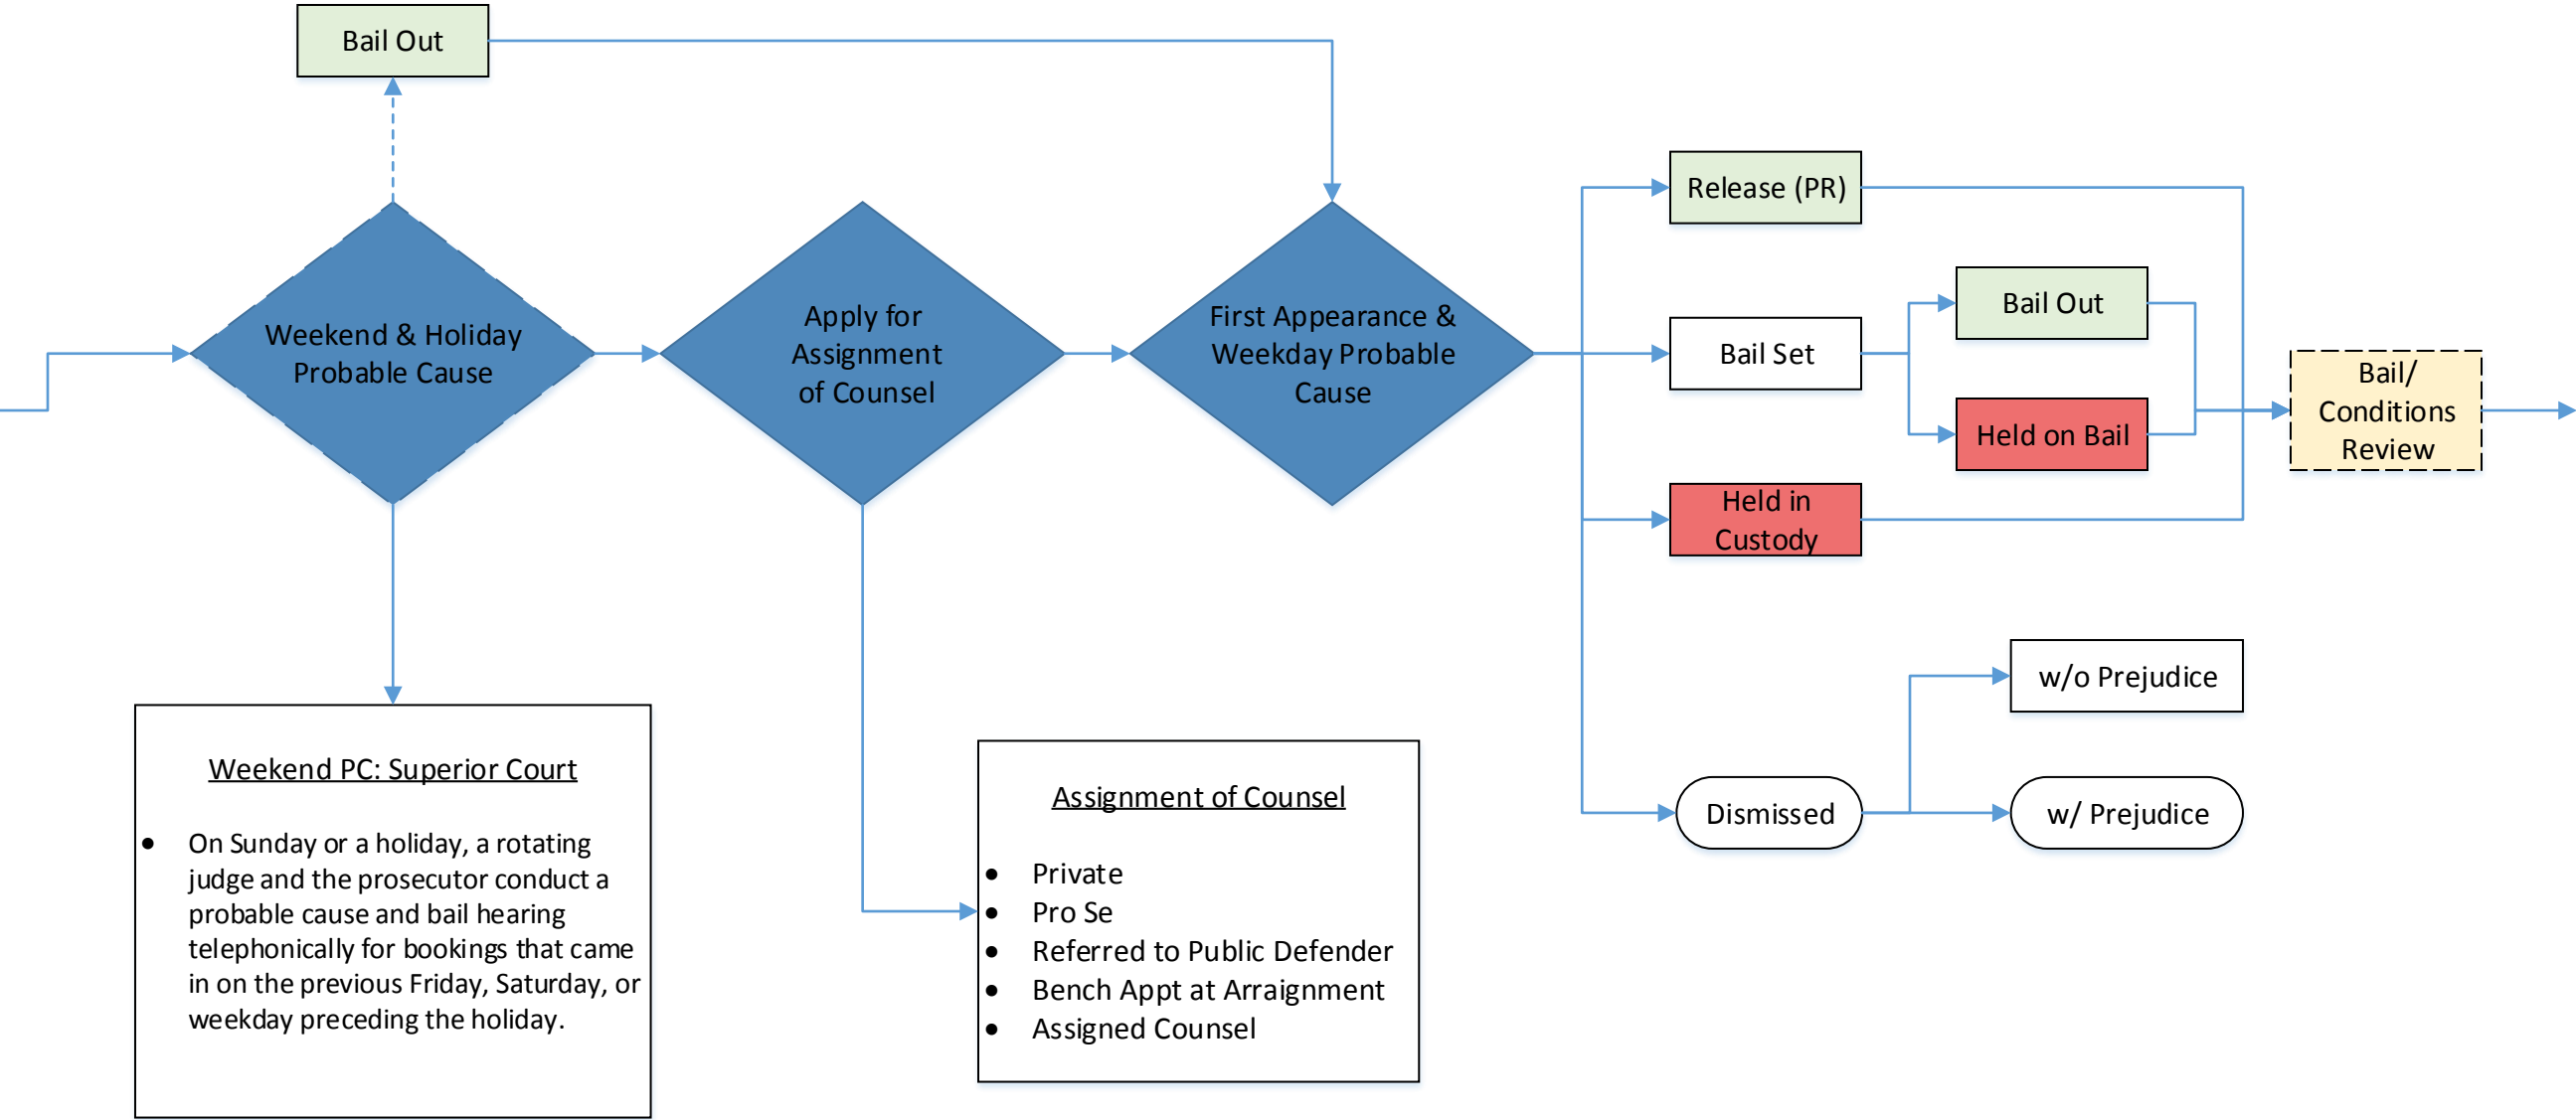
Bail Out

Weekend & Holiday Probable Cause

Apply for Assignment of Counsel

First Appearance & Weekday Probable Cause

Release (PR)

Bail Set

Bail Out

Held on Bail

Held in Custody

Bail/ Conditions Review

w/o Prejudice

Dismissed

w/ Prejudice

Weekend PC: Superior Court

- On Sunday or a holiday, a rotating judge and the prosecutor conduct a probable cause and bail hearing telephonically for bookings that came in on the previous Friday, Saturday, or weekday preceding the holiday.

Assignment of Counsel

- Private
- Pro Se
- Referred to Public Defender
- Bench Appt at Arraignment
- Assigned Counsel